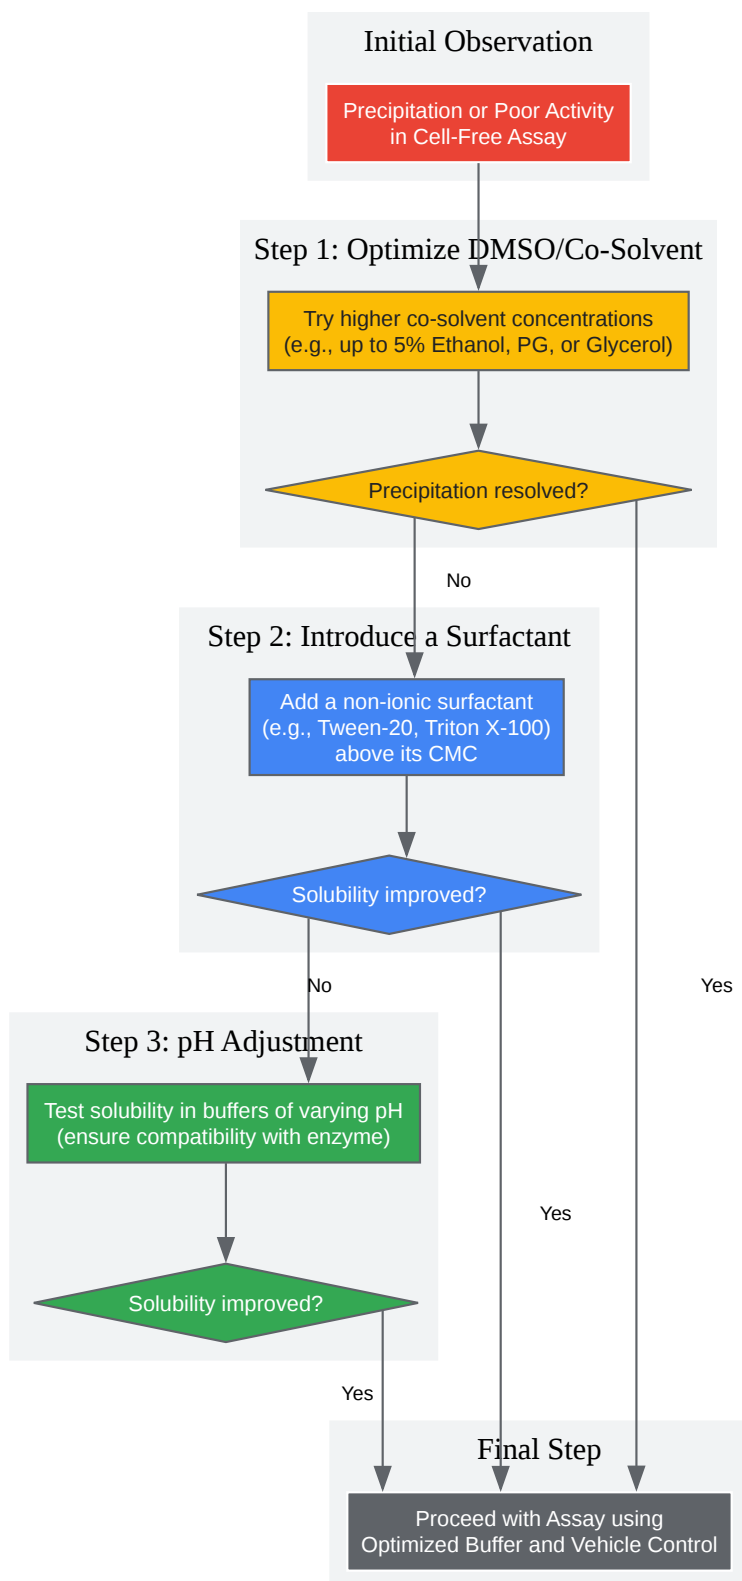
Initial Observation

Precipitation or Poor Activity in Cell-Free Assay

Step 1: Optimize DMSO/Co-Solvent

Try higher co-solvent concentrations (e.g., up to 5% Ethanol, PG, or Glycerol)

Precipitation resolved?

No

Step 2: Introduce a Surfactant

Add a non-ionic surfactant (e.g., Tween-20, Triton X-100) above its CMC

Solubility improved?

No

Yes

Step 3: pH Adjustment

Test solubility in buffers of varying pH (ensure compatibility with enzyme)

Yes

Solubility improved?

Yes

Final Step

Proceed with Assay using Optimized Buffer and Vehicle Control